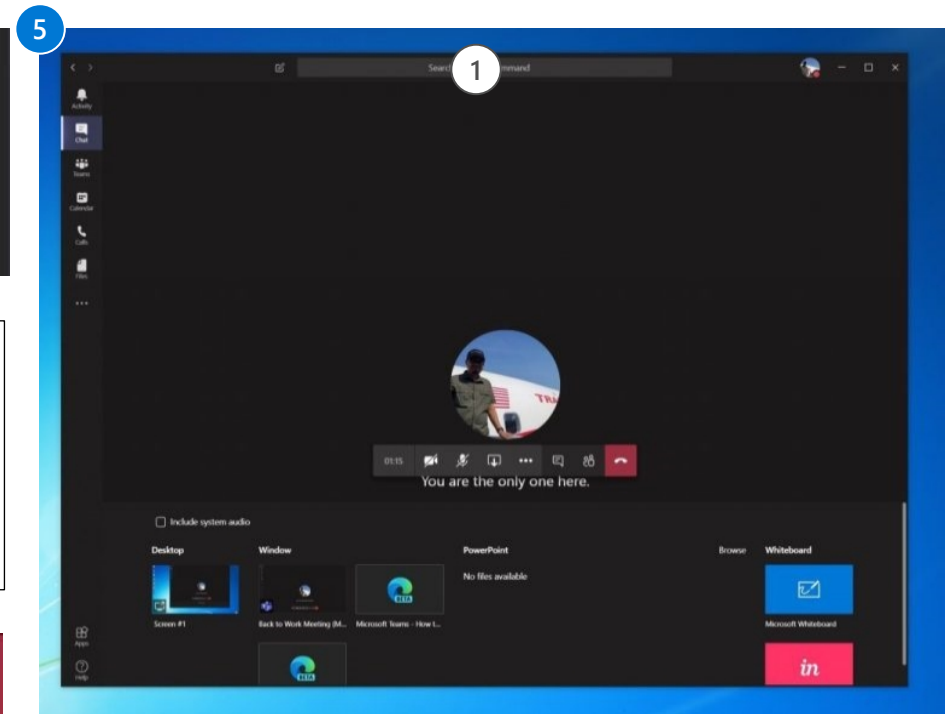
5

1

Searc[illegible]mmand

Activity

Chat

Teams

Calendar

Calls

Files

...

Apps

Help

01:15

You are the only one here.

Include system audio

Desktop

Window

PowerPoint

Browse

Whiteboard

No files available

Screen #1

Back to Work Meeting (M...

Microsoft Teams - How I...

Microsoft Whiteboard

BETA

BETA

in